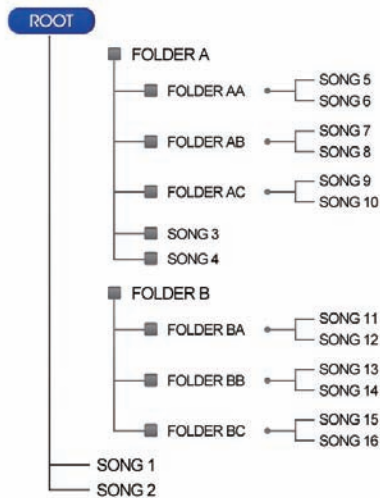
ROOT

FOLDER A

FOLDER AA
SONG 5
SONG 6

FOLDER AB
SONG 7
SONG 8

FOLDER AC
SONG 9
SONG 10

SONG 3
SONG 4

FOLDER B

FOLDER BA
SONG 11
SONG 12

FOLDER BB
SONG 13
SONG 14

FOLDER BC
SONG 15
SONG 16

SONG 1
SONG 2